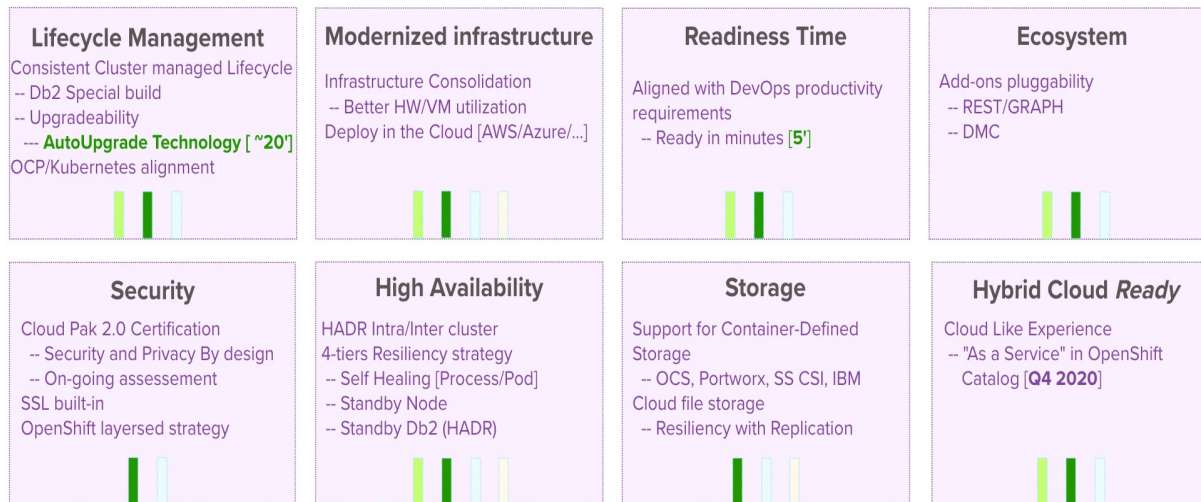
Lifecycle Management
Consistent Cluster managed Lifecycle
-- Db2 Special build
-- Upgradeability
--- AutoUpgrade Technology [ ~20']
OCP/Kubernetes alignment

Modernized infrastructure
Infrastructure Consolidation
-- Better HW/VM utilization
Deploy in the Cloud [AWS/Azure/...]

Readiness Time
Aligned with DevOps productivity requirements
-- Ready in minutes [5']

Ecosystem
Add-ons pluggability
-- REST/GRAPH
-- DMC

Security
Cloud Pak 2.0 Certification
-- Security and Privacy By design
-- On-going assessement
SSL built-in
OpenShift layersed strategy

High Availability
HADR Intra/Inter cluster
4-tiers Resiliency strategy
-- Self Healing [Process/Pod]
-- Standby Node
-- Standby Db2 (HADR)

Storage
Support for Container-Defined Storage
-- OCS, Portworx, SS CSI, IBM
Cloud file storage
-- Resiliency with Replication

Hybrid Cloud Ready
Cloud Like Experience
-- "As a Service" in OpenShift Catalog [Q4 2020]